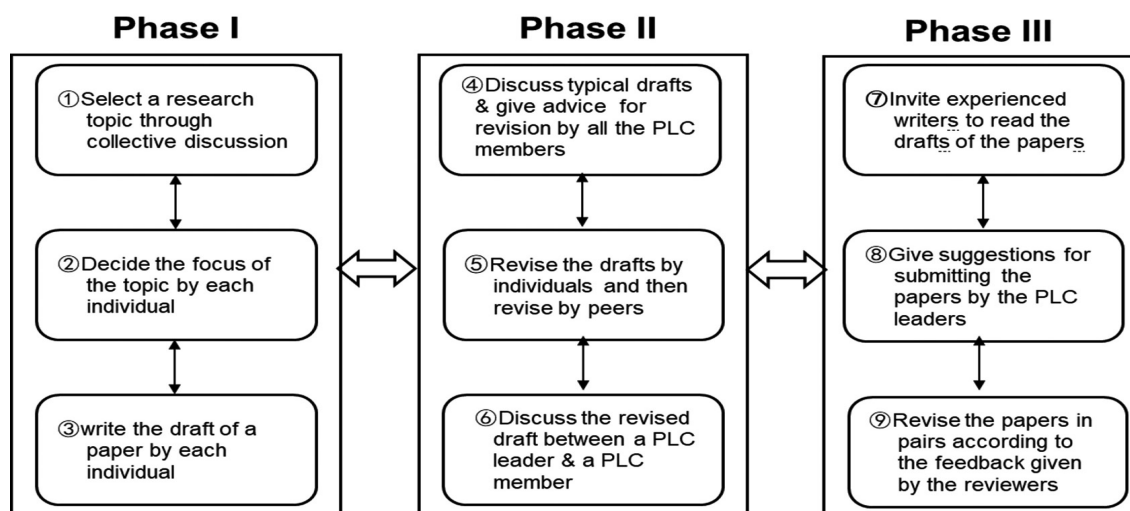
Phase I

①Select a research topic through collective discussion

②Decide the focus of the topic by each individual

③write the draft of a paper by each individual

Phase II

④Discuss typical drafts & give advice for revision by all the PLC members

⑤Revise the drafts by individuals and then revise by peers

⑥Discuss the revised draft between a PLC leader & a PLC member

Phase III

⑦Invite experienced writers to read the drafts of the papers

⑧Give suggestions for submitting the papers by the PLC leaders

⑨Revise the papers in pairs according to the feedback given by the reviewers